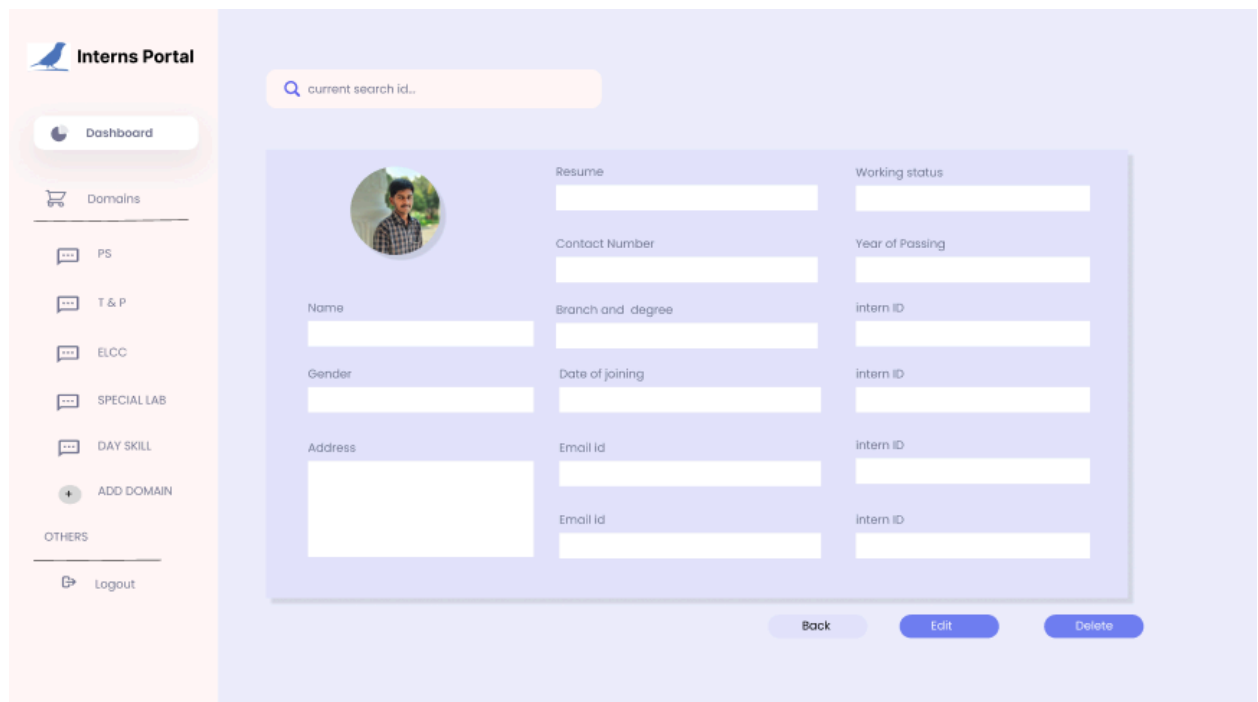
Interns Portal

current search id...

Dashboard

Domains

PS

T & P

ELCC

SPECIAL LAB

DAY SKILL

+ ADD DOMAIN

OTHERS

Logout

Resume

Working status

Contact Number

Year of Passing

Name

Branch and degree

intern ID

Gender

Date of joining

intern ID

Address

Email id

intern ID

Email id

intern ID

Back

Edit

Delete